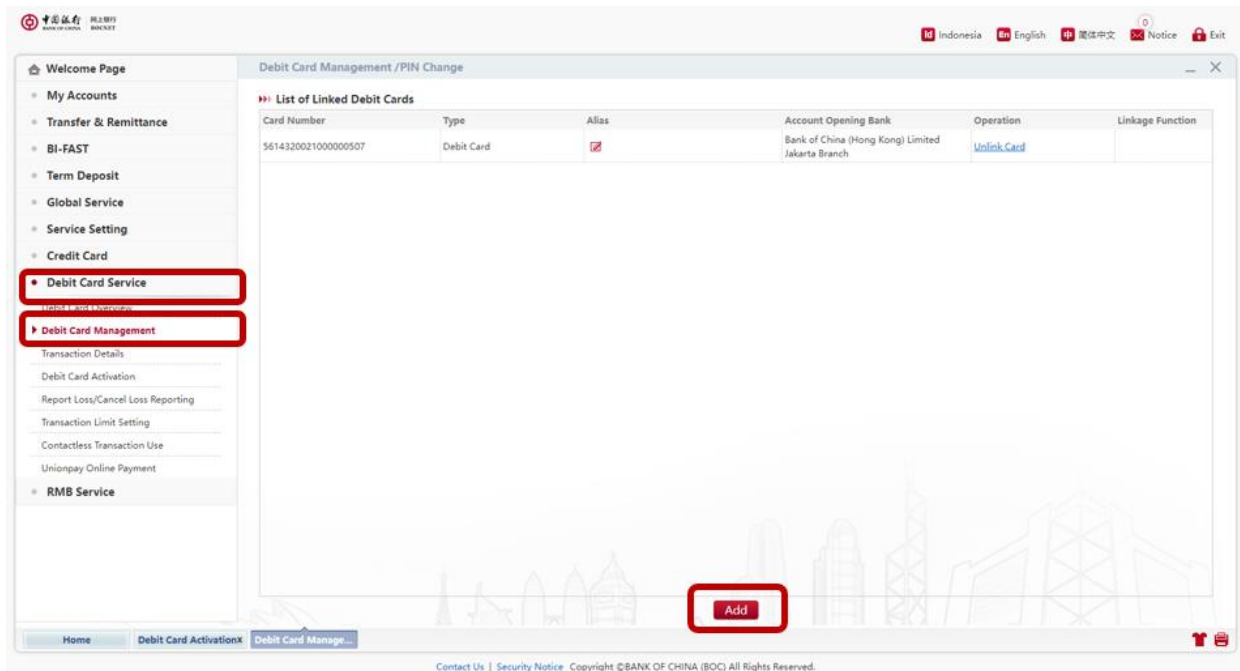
中国银行 网上银行
BANK OF CHINA BOCNET

Id Indonesia En English 中 简体中文 0 Notice Exit

Welcome Page
My Accounts
Transfer & Remittance
BI-FAST
Term Deposit
Global Service
Service Setting
Credit Card
Debit Card Service
Debit Card Overview
Debit Card Management
Transaction Details
Debit Card Activation
Report Loss/Cancel Loss Reporting
Transaction Limit Setting
Contactless Transaction Use
Unionpay Online Payment
RMB Service

Debit Card Management /PIN Change

List of Linked Debit Cards

| Card Number | Type | Alias | Account Opening Bank | Operation | Linkage Function |
|---|---|---|---|---|---|
| 5614320021000000507 | Debit Card | | Bank of China (Hong Kong) Limited Jakarta Branch | Unlink Card | |

Add

Home | Debit Card Activation | Debit Card Manage...

Contact Us | Security Notice Copyright ©BANK OF CHINA (BOC) All Rights Reserved.